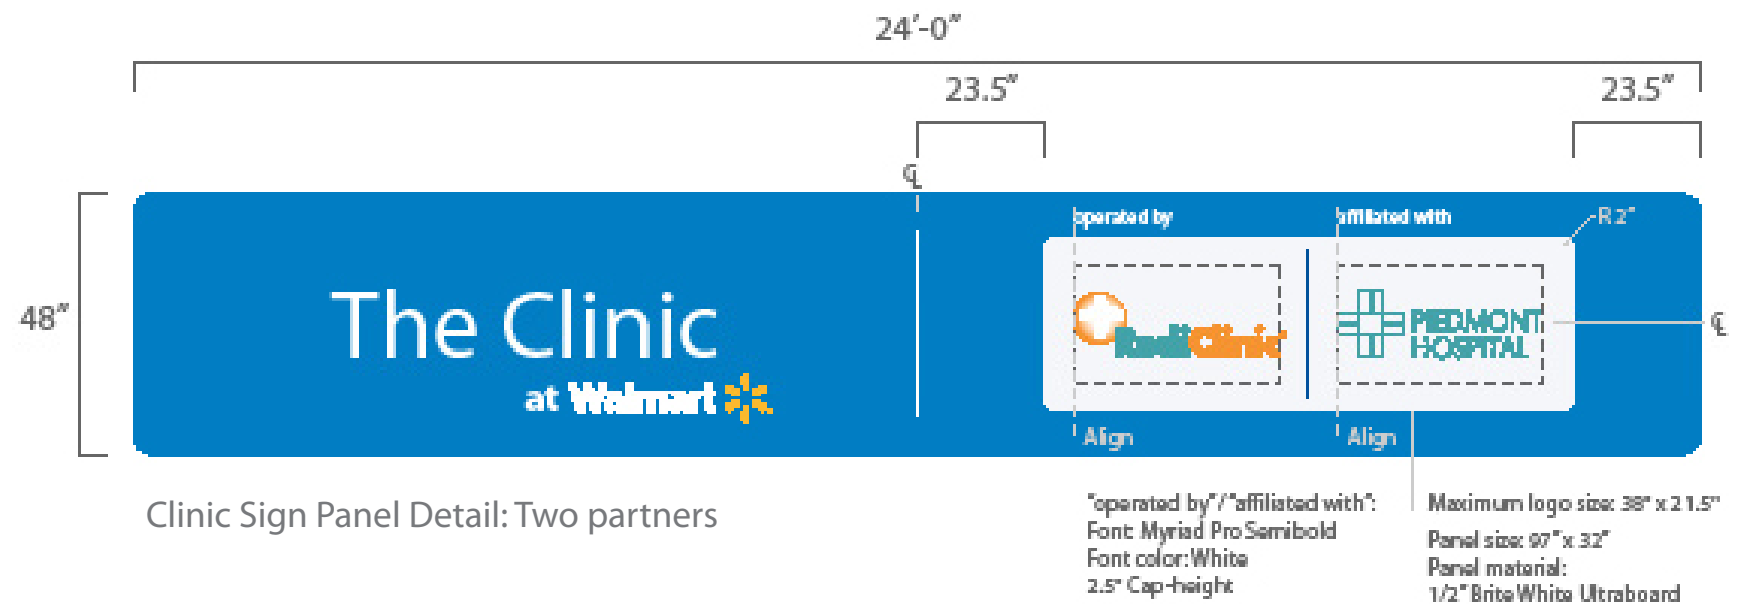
24'-0"

23.5"

23.5"

℄

48"

The Clinic

at Walmart

operated by

affiliated with

R2"

RediClinic

PIEDMONT HOSPITAL

℄

Align

Align

Clinic Sign Panel Detail: Two partners

"operated by"/"affiliated with": Font: Myriad Pro Semibold Font color: White 2.5" Cap-height

Maximum logo size: 38" x 21.5"

Panel size: 97" x 32"
Panel material:
1/2" Brite White Ultraboard